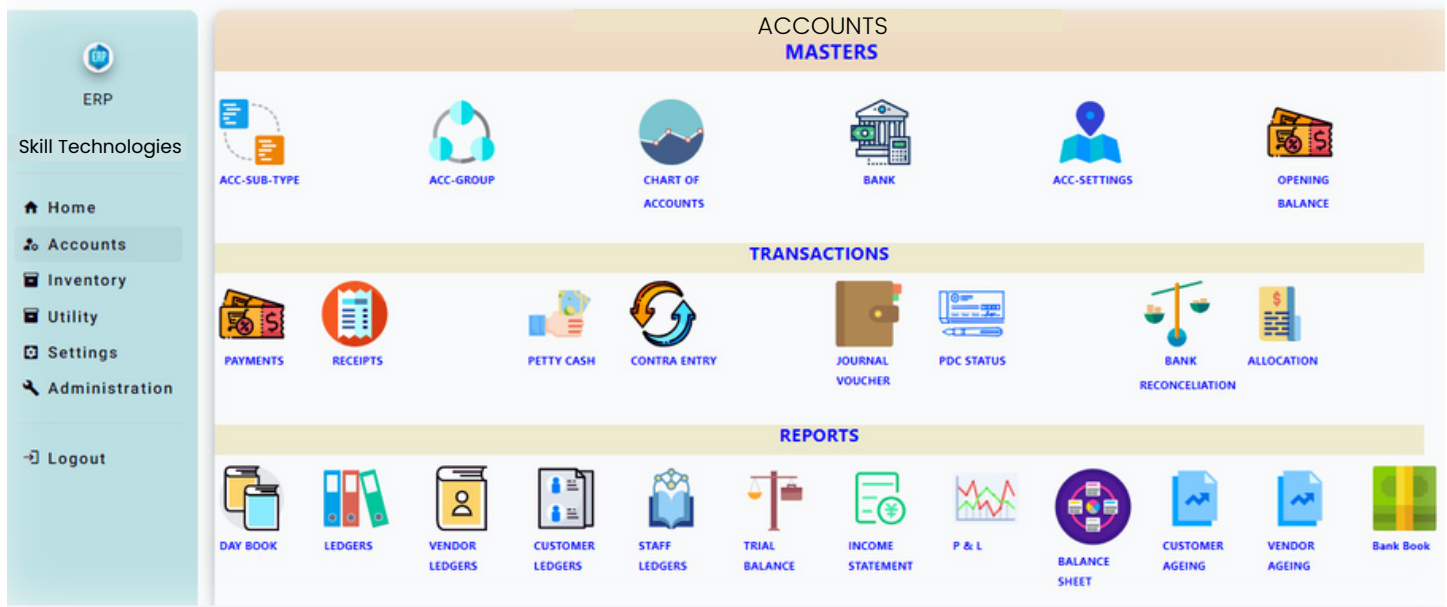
ERP

ERP

Skill Technologies

Home
Accounts
Inventory
Utility
Settings
Administration

Logout

ACCOUNTS
MASTERS

ACC-SUB-TYPE
ACC-GROUP
CHART OF ACCOUNTS
BANK
ACC-SETTINGS
OPENING BALANCE

TRANSACTIONS

PAYMENTS
RECEIPTS
PETTY CASH
CONTRA ENTRY
JOURNAL VOUCHER
PDC STATUS
BANK RECONCELIATION
ALLOCATION

REPORTS

DAY BOOK
LEDGERS
VENDOR LEDGERS
CUSTOMER LEDGERS
STAFF LEDGERS
TRIAL BALANCE
INCOME STATEMENT
P & L
BALANCE SHEET
CUSTOMER AGEING
VENDOR AGEING
Bank Book